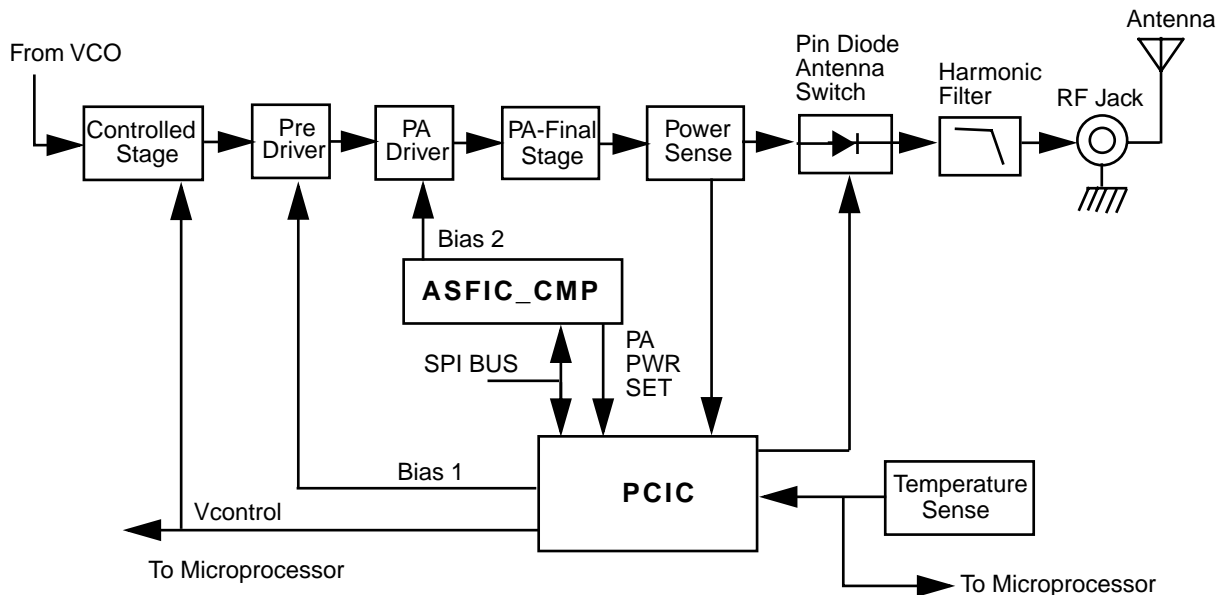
From VCO

Controlled Stage

Pre Driver

PA Driver

PA-Final Stage

Power Sense

Pin Diode Antenna Switch

Harmonic Filter

RF Jack

Antenna

Bias 2

ASFIC_CMP

SPI BUS

PA PWR SET

Bias 1

PCIC

Vcontrol

Temperature Sense

To Microprocessor

To Microprocessor